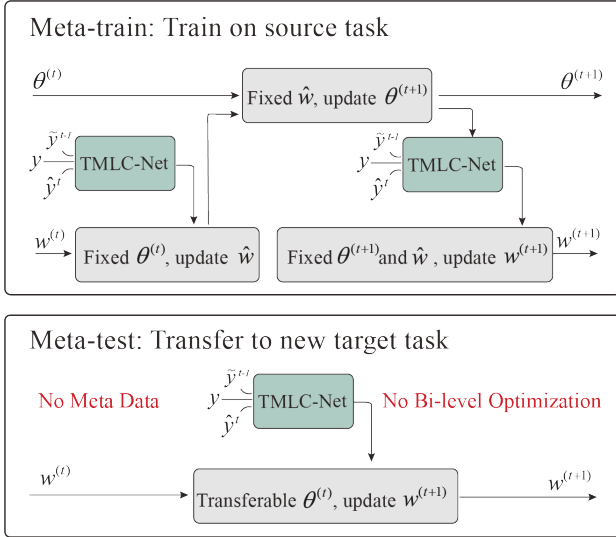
Meta-train: Train on source task

$\theta^{(t)}$

Fixed $\hat{w}$, update $\theta^{(t+1)}$

$\theta^{(t+1)}$

$\tilde{y}^{t-1}$
$y$
$\hat{y}^{t}$
TMLC-Net

$\tilde{y}^{t-1}$
$y$
$\hat{y}^{t}$
TMLC-Net

$w^{(t)}$

Fixed $\theta^{(t)}$, update $\hat{w}$

Fixed $\theta^{(t+1)}$ and $\hat{w}$, update $w^{(t+1)}$

$w^{(t+1)}$

Meta-test: Transfer to new target task

No Meta Data

$\tilde{y}^{t-1}$
$y$
$\hat{y}^{t}$
TMLC-Net

No Bi-level Optimization

$w^{(t)}$

Transferable $\theta^{(t)}$, update $w^{(t+1)}$

$w^{(t+1)}$